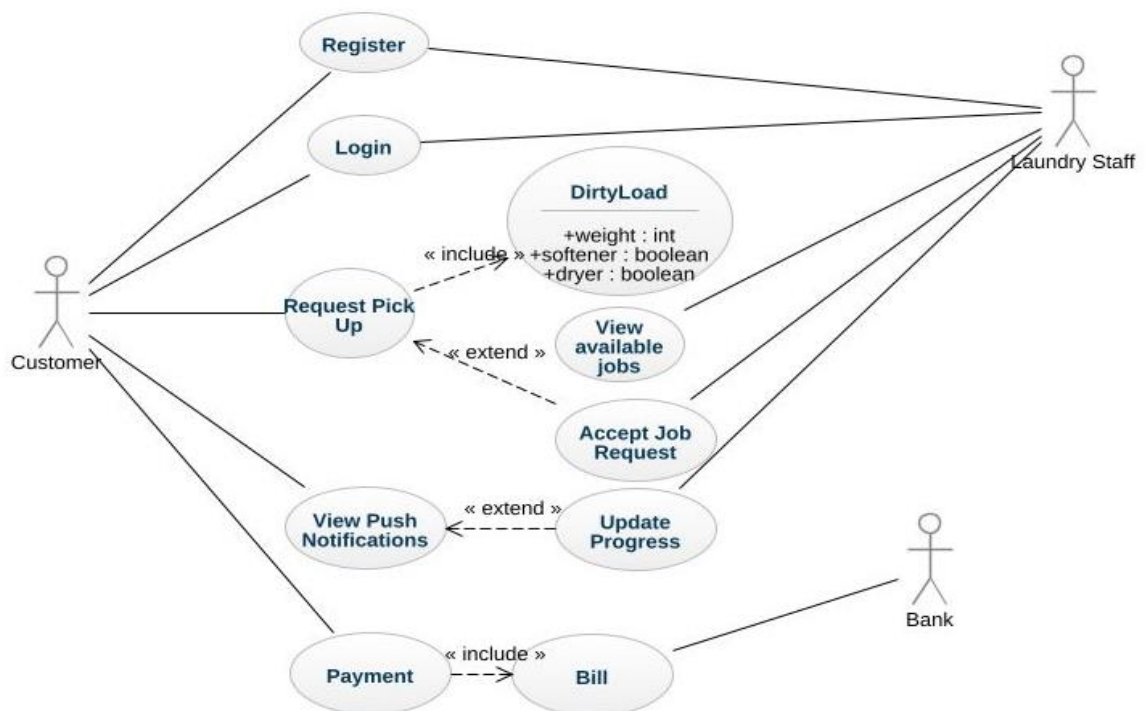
Register

Laundry Staff

Login

DirtyLoad

+weight : int
+softener : boolean
+dryer : boolean

« include »

Customer

Request Pick Up

View available jobs

« extend »

Accept Job Request

View Push Notifications

« extend »

Update Progress

Bank

Payment

« include »

Bill